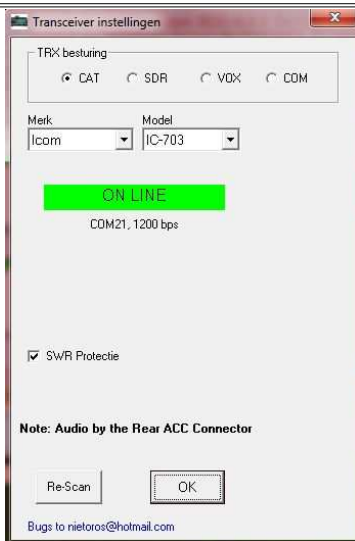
Transceiver instellingen

TRX besturing

CAT SDR VOX COM

Merk
Icom

Model
IC-703

ON LINE

COM21, 1200 bps

SWR Protectie

Note: Audio by the Rear ACC Connector

Re-Scan

OK

Bugs to nietoros@hotmail.com